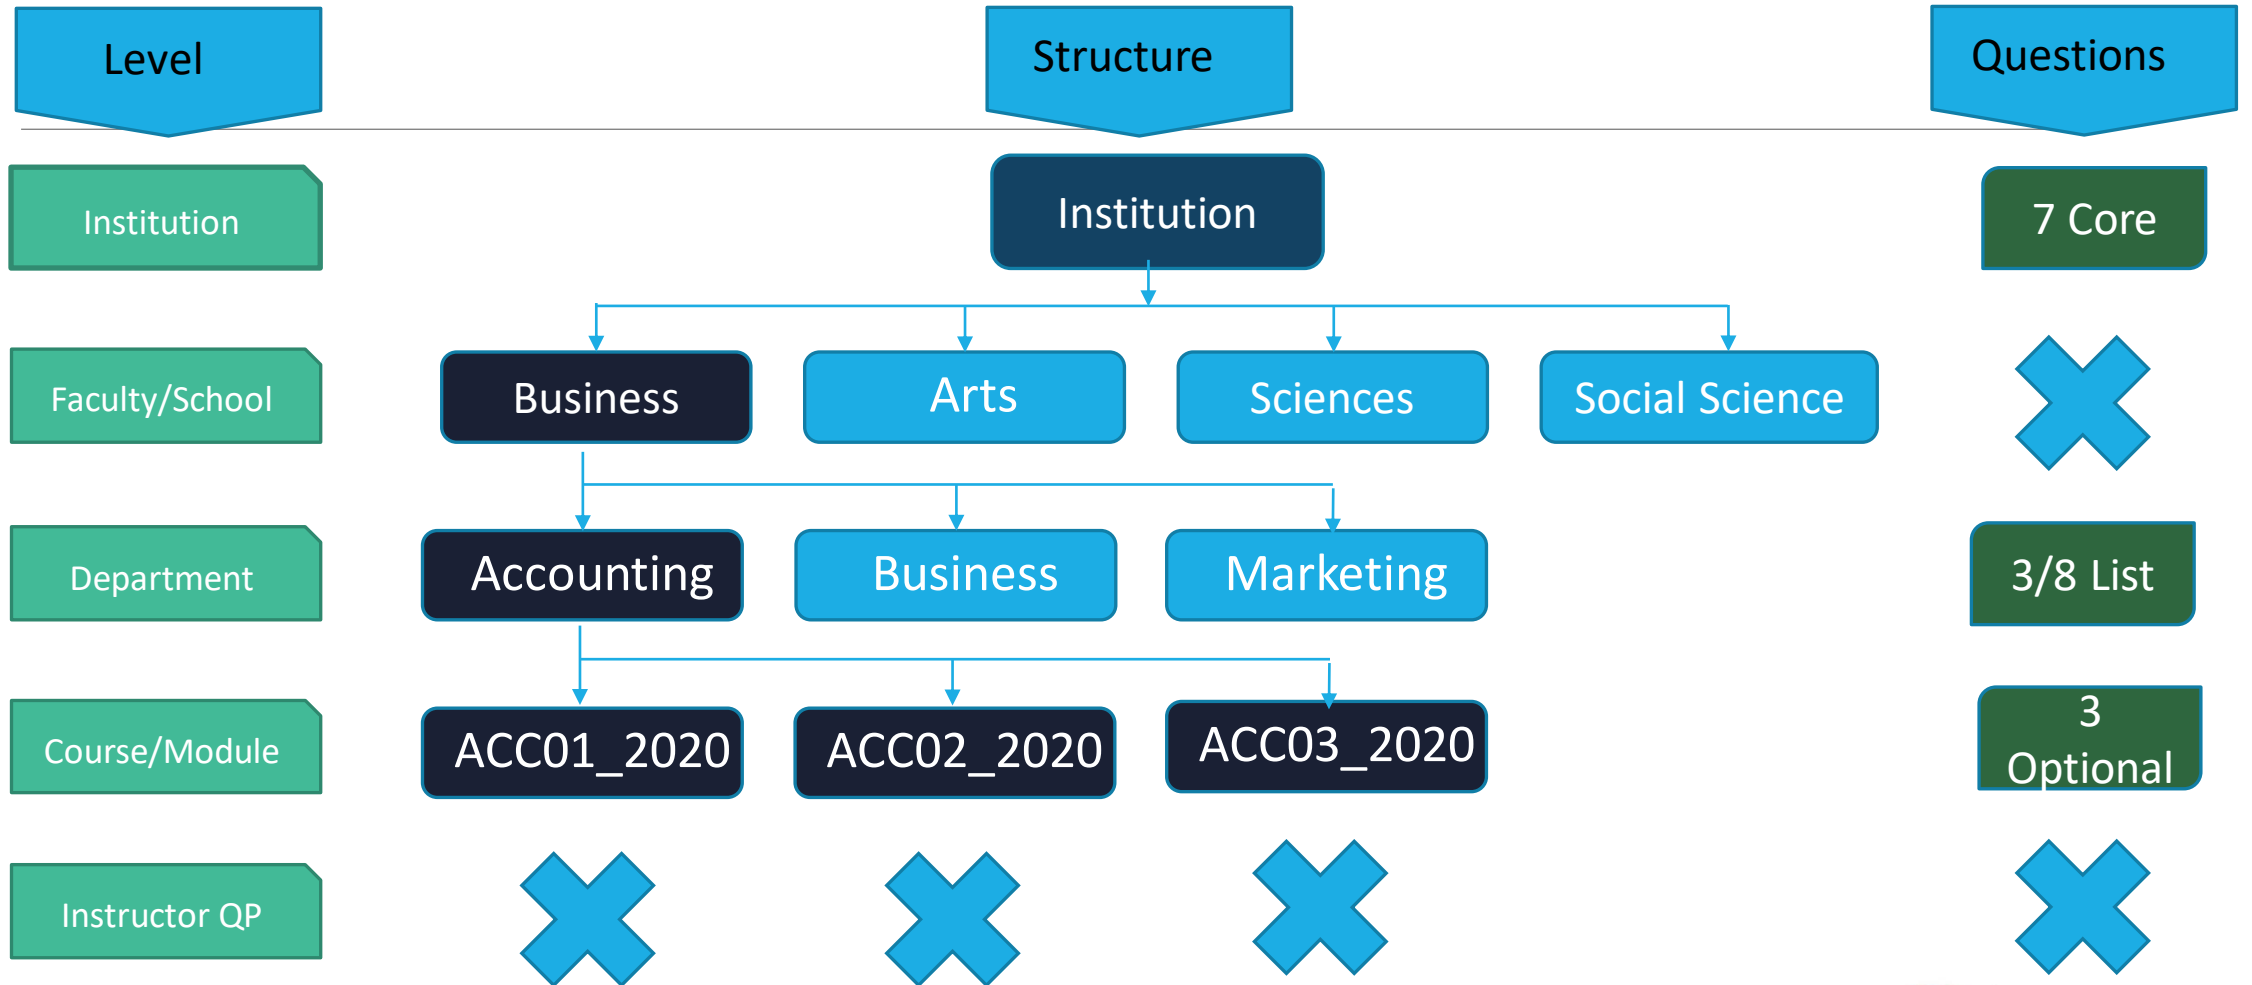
Level

Structure

Questions

Institution

Institution

7 Core

Faculty/School

Business

Arts

Sciences

Social Science

Department

Accounting

Business

Marketing

3/8 List

Course/Module

ACC01_2020

ACC02_2020

ACC03_2020

3 Optional

Instructor QP